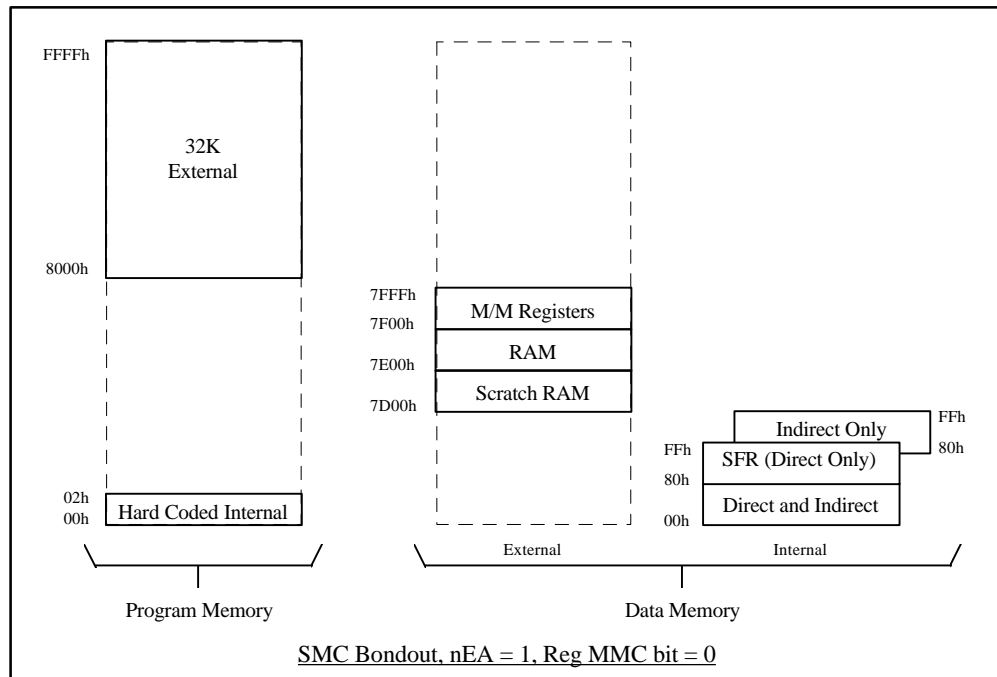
FFFFh

32K
External

8000h

02h
00h
Hard Coded Internal

Program Memory

7FFFh
M/M Registers
7F00h
RAM
7E00h
Scratch RAM
7D00h

External

FFh
Indirect Only
80h
FFh
SFR (Direct Only)
80h
Direct and Indirect
00h

Internal

Data Memory

SMC Bondout, nEA = 1, Reg MMC bit = 0